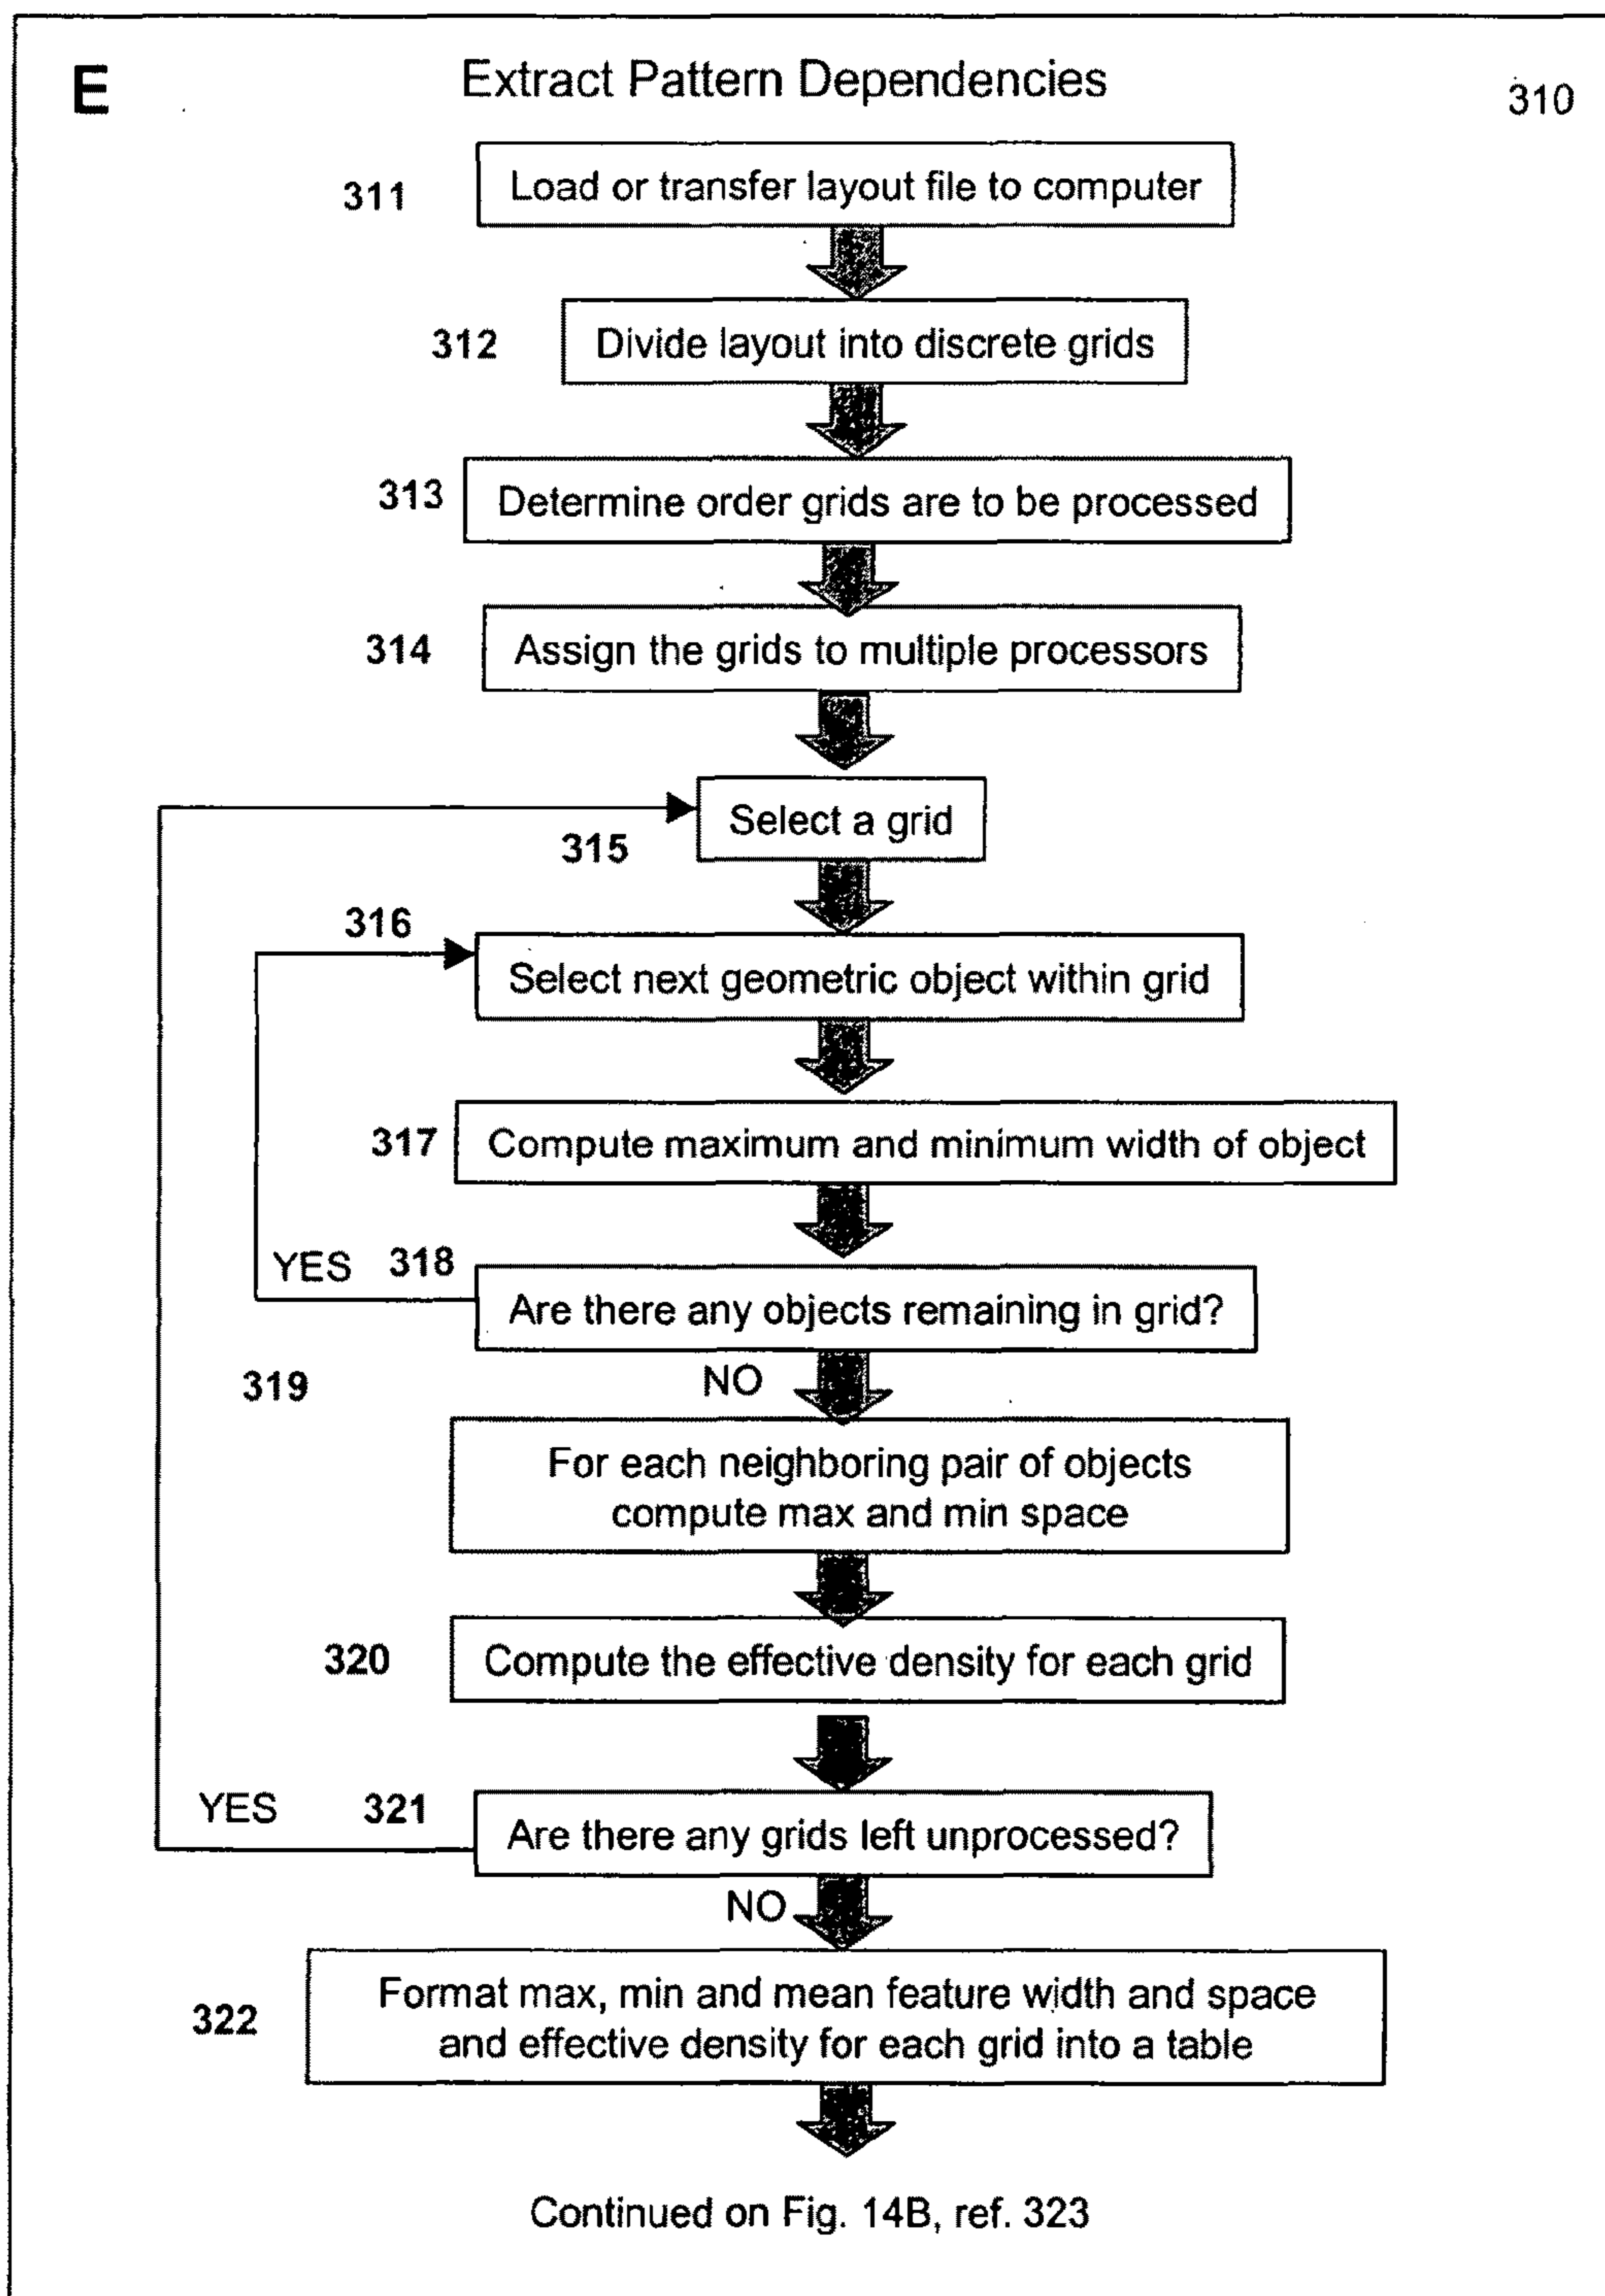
E

Extract Pattern Dependencies

310

311 Load or transfer layout file to computer

312 Divide layout into discrete grids

313 Determine order grids are to be processed

314 Assign the grids to multiple processors

Select a grid

315

316

Select next geometric object within grid

317 Compute maximum and minimum width of object

YES 318

Are there any objects remaining in grid?

319

NO

For each neighboring pair of objects compute max and min space

320 Compute the effective density for each grid

YES 321

Are there any grids left unprocessed?

NO

322 Format max, min and mean feature width and space and effective density for each grid into a table

Continued on Fig. 14B, ref. 323